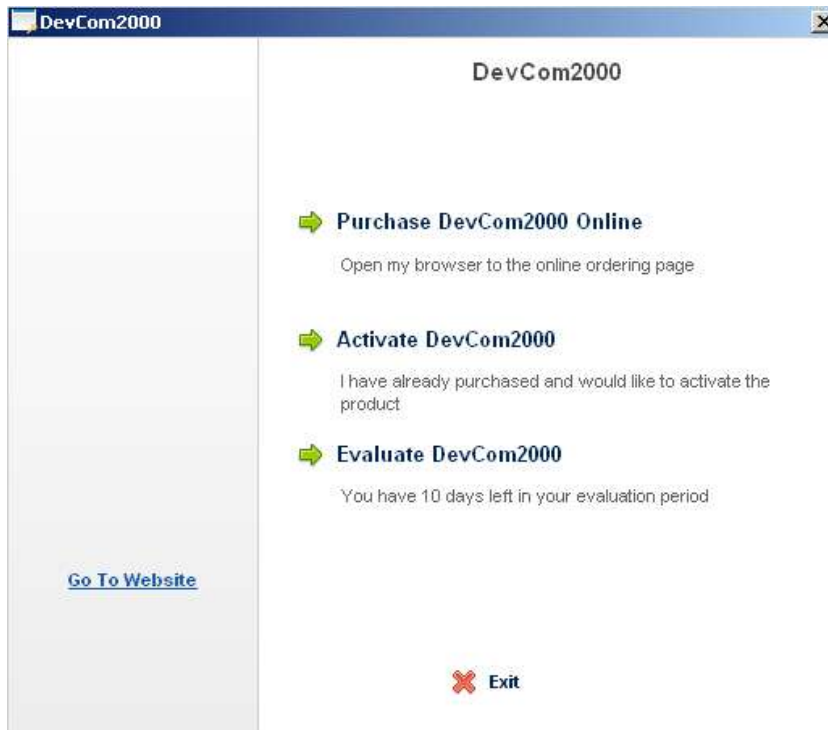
DevCom2000

DevCom2000

Purchase DevCom2000 Online

Open my browser to the online ordering page

Activate DevCom2000

I have already purchased and would like to activate the product

Evaluate DevCom2000

You have 10 days left in your evaluation period

Go To Website

Exit